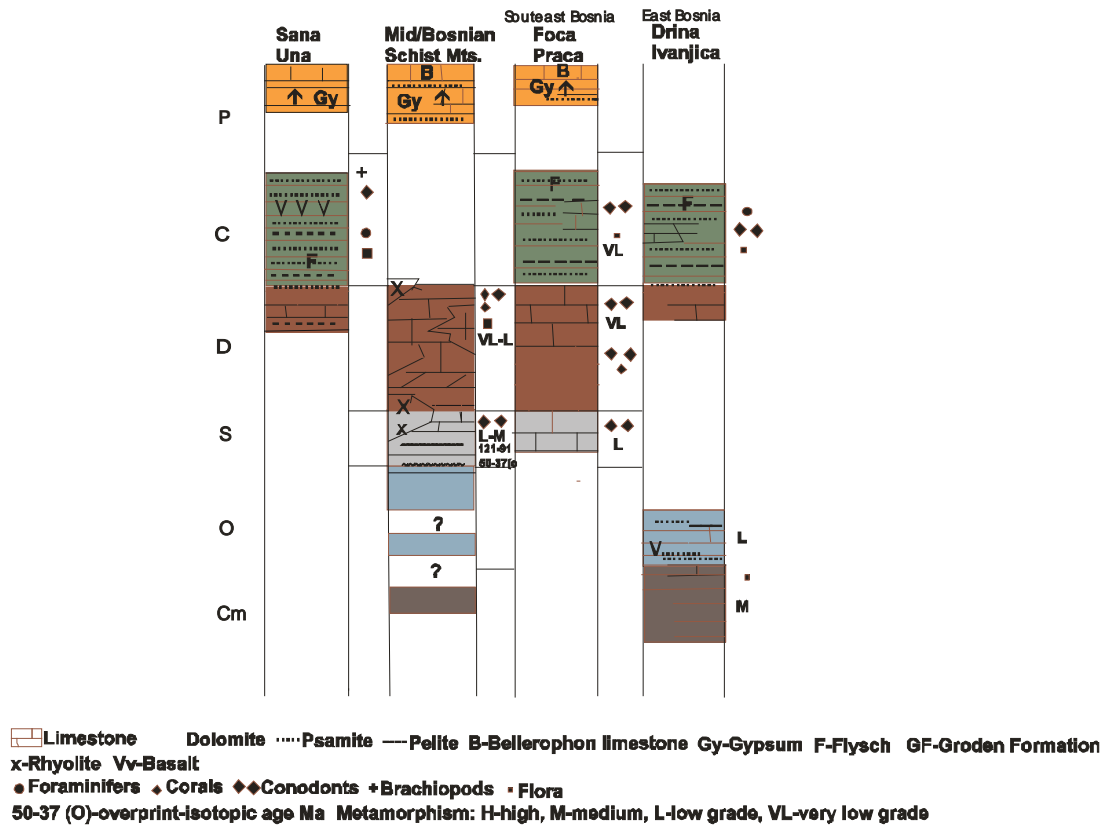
Sana Una

Mid/Bosnian Schist Mts.

Souteast Bosnia Foca Praca

East Bosnia Drina Ivanjica

P

C

D

S

O

Cm

Gy
B
Gy
B
Gy
+
V V V
F
P
VL
F
X
VL-L
VL
X
X
L-M
121-91
50-37(o
L
?
?
V
L
M

Limestone Dolomite Psamite Pelite B-Bellerophon limestone Gy-Gypsum F-Flysch GF-Groden Formation x-Rhyolite Vv-Basalt

Foraminifers Corals Conodonts +Brachiopods Flora

50-37 (O)-overprint-isotopic age Ma Metamorphism: H-high, M-medium, L-low grade, VL-very low grade